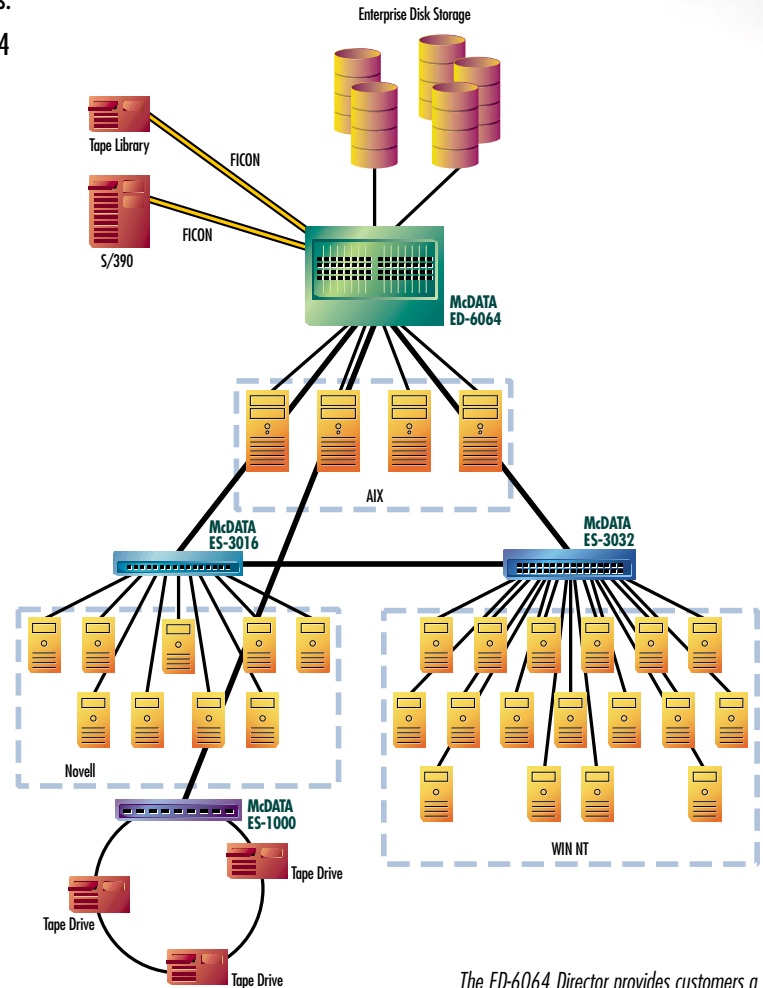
s.
4

Enterprise Disk Storage

Tape Library

FICON

FICON

S/390

McDATA
ED-6064

AIX

McDATA
ES-3016

McDATA
ES-3032

Novell

WIN NT

McDATA
ES-1000

Tape Drive

Tape Drive

Tape Drive

The ED-6064 Director provides customers a